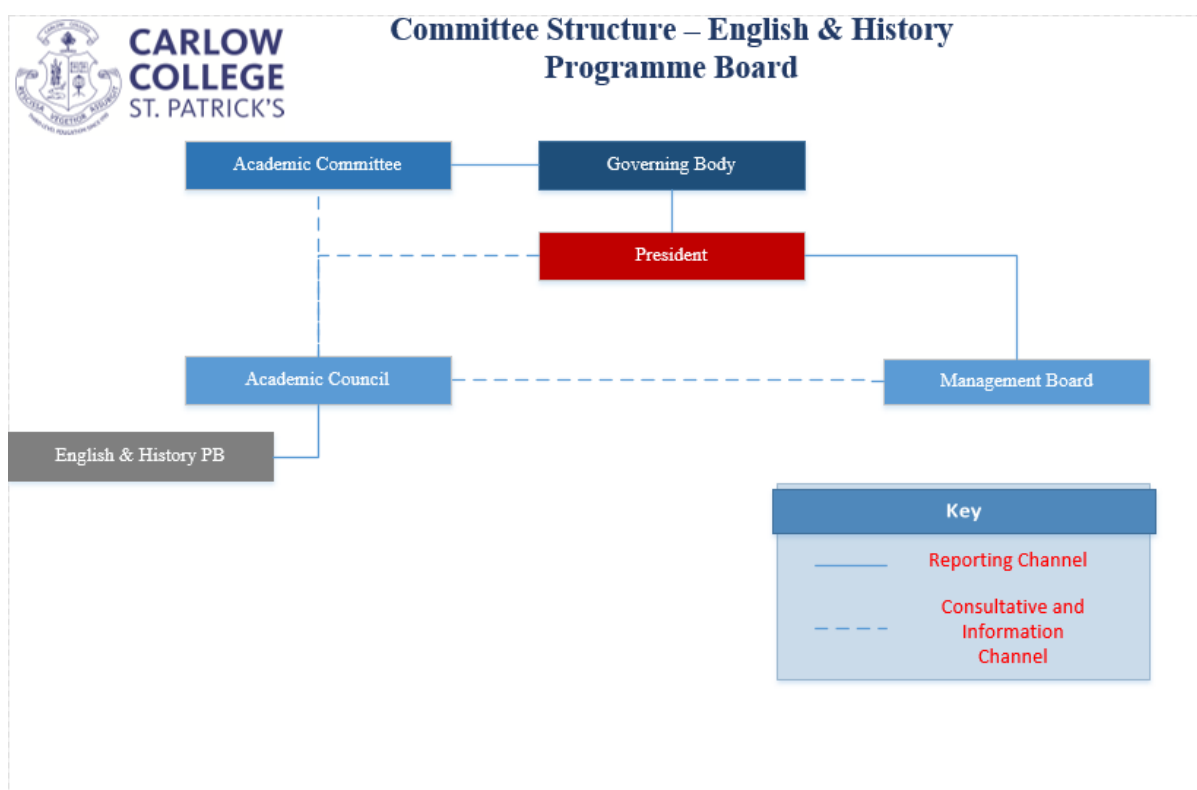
CARLOW COLLEGE ST. PATRICK'S

Committee Structure – English & History Programme Board

Academic Committee

Governing Body

President

Academic Council

Management Board

English & History PB

Key

Reporting Channel

Consultative and Information Channel